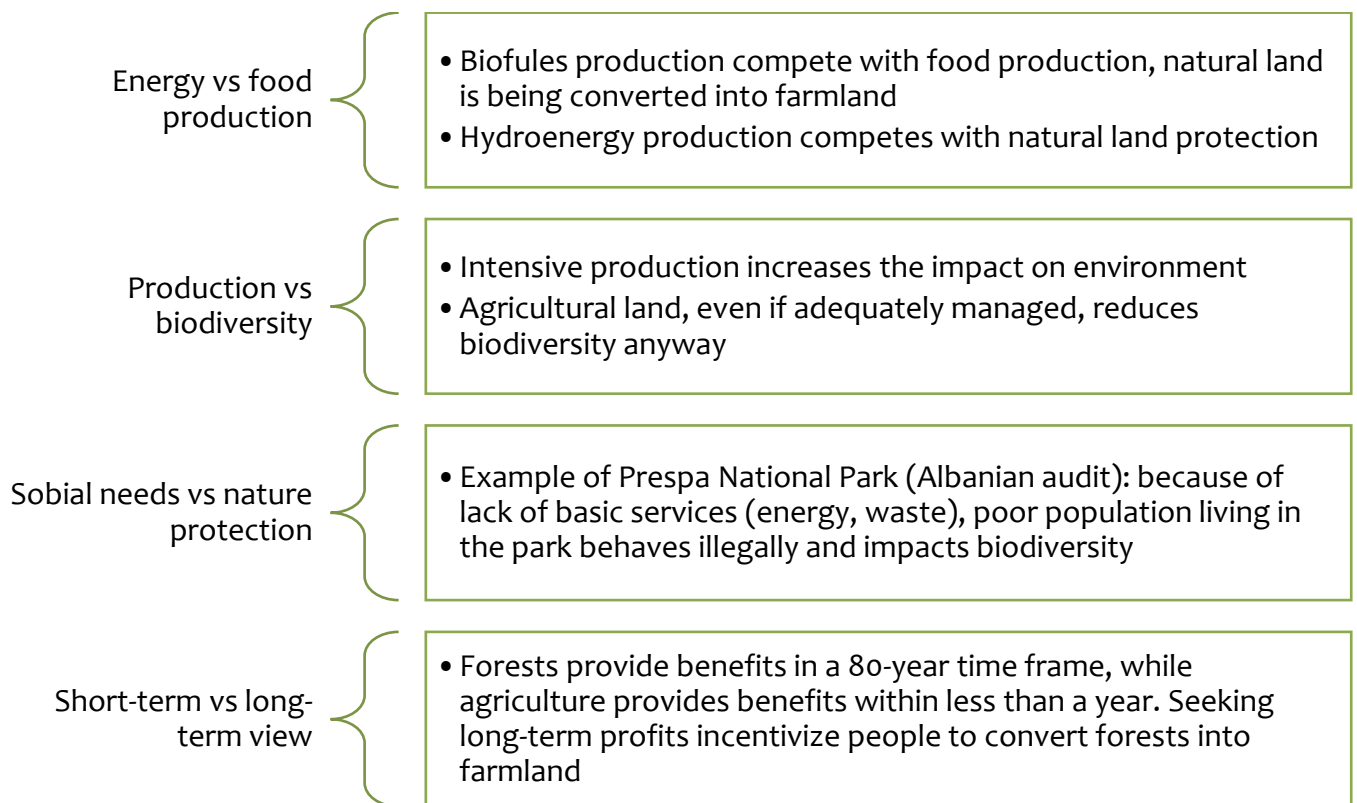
Energy vs food production

• Biofules production compete with food production, natural land is being converted into farmland
• Hydroenergy production competes with natural land protection

Production vs biodiversity

• Intensive production increases the impact on environment
• Agricultural land, even if adequately managed, reduces biodiversity anyway

Sobial needs vs nature protection

• Example of Prespa National Park (Albanian audit): because of lack of basic services (energy, waste), poor population living in the park behaves illegally and impacts biodiversity

Short-term vs long-term view

• Forests provide benefits in a 80-year time frame, while agriculture provides benefits within less than a year. Seeking long-term profits incentivize people to convert forests into farmland